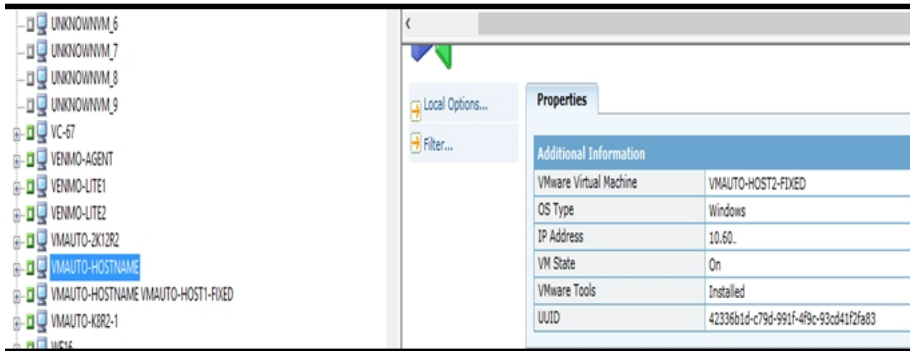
UNKNOWNVM_6
UNKNOWNVM_7
UNKNOWNVM_8
UNKNOWNVM_9
VC-67
VENMO-AGENT
VENMO-LITE1
VENMO-LITE2
VMAUTO-2K12R2
VMAUTO-HOSTNAME
VMAUTO-HOSTNAME VMAUTO-HOST1-FIXED
VMAUTO-K8R2-1
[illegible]

Local Options...
Filter...

Properties

Additional Information

| | |
|---|---|
| VMware Virtual Machine | VMAUTO-HOST2-FIXED |
| OS Type | Windows |
| IP Address | 10.60.. |
| VM State | On |
| VMware Tools | Installed |
| UUID | 42336b1d-c79d-991f-4f9c-93cd41f2fa83 |